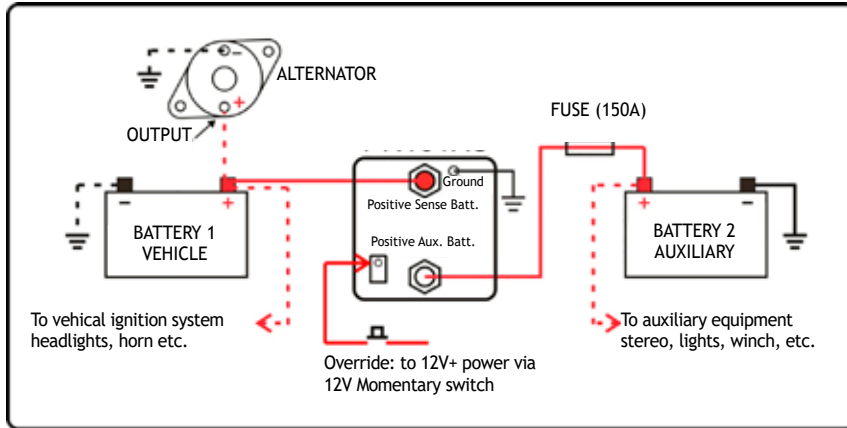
ALTERNATOR

OUTPUT

FUSE (150A)

Ground

Positive Sense Batt.

Positive Aux. Batt.

BATTERY 1
VEHICLE

BATTERY 2
AUXILIARY

To vehical ignition system headlights, horn etc.

Override: to 12V+ power via 12V Momentary switch

To auxiliary equipment stereo, lights, winch, etc.